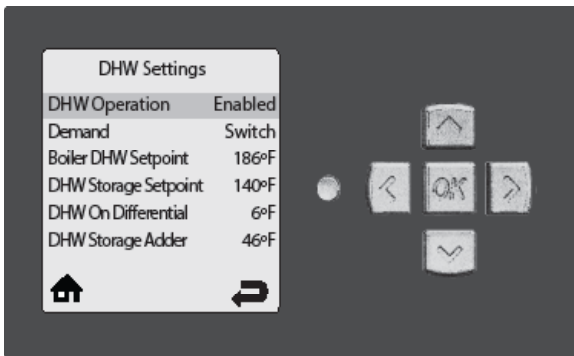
DHW Settings

| | |
|---|---|
| DHW Operation | Enabled |
| Demand | Switch |
| Boiler DHW Setpoint | 186°F |
| DHW Storage Setpoint | 140°F |
| DHW On Differential | 6°F |
| DHW Storage Adder | 46°F |

OK